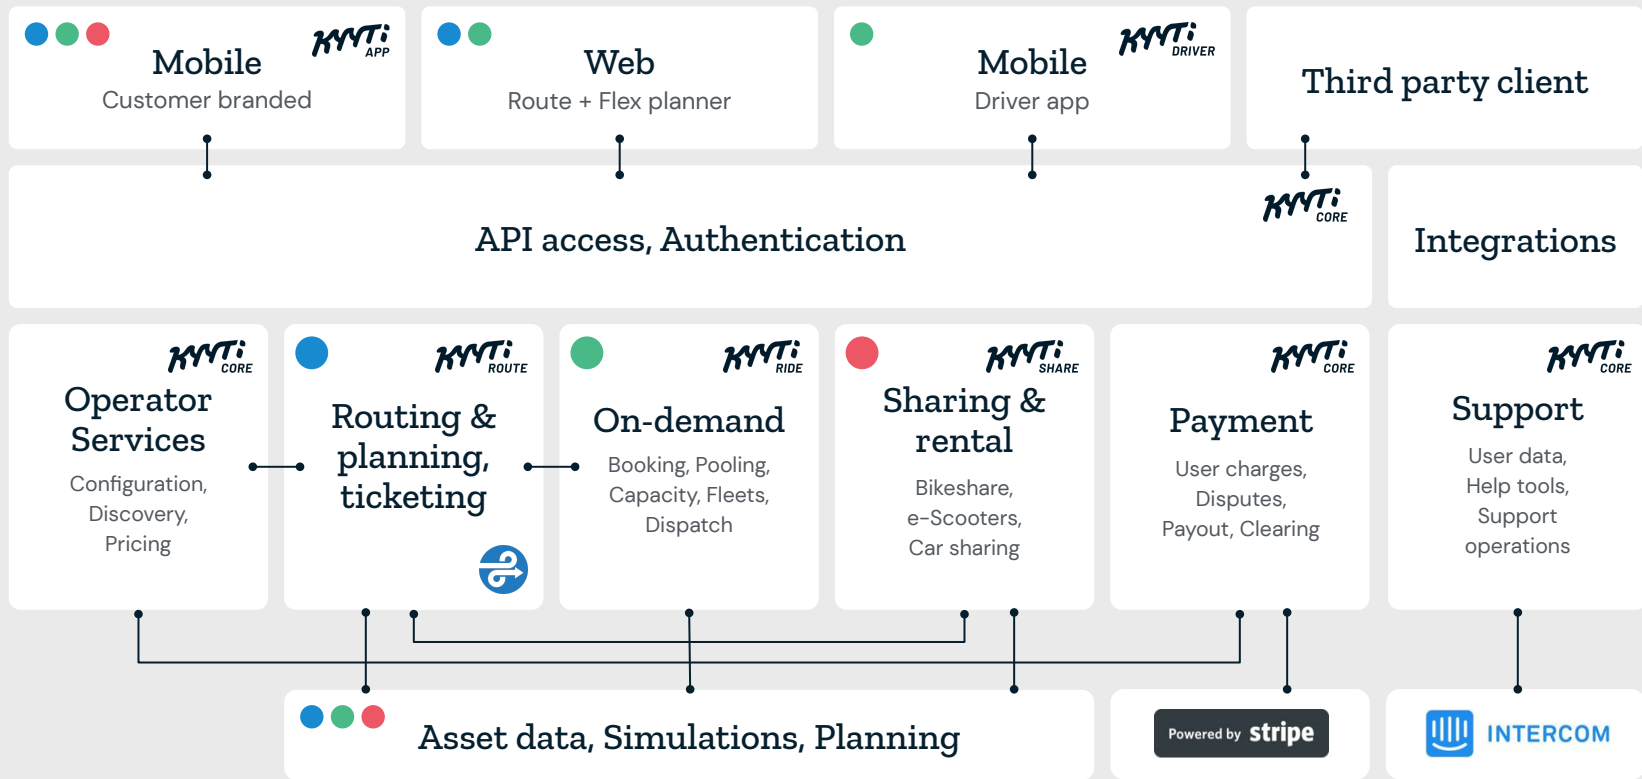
KYYTi APP
Mobile
Customer branded

Web
Route + Flex planner

KYYTi DRIVER
Mobile
Driver app

Third party client

KYYTi CORE
API access, Authentication

Integrations

KYYTi CORE
Operator Services
Configuration, Discovery, Pricing

KYYTi ROUTE
Routing & planning, ticketing

KYYTi RIDE
On-demand
Booking, Pooling, Capacity, Fleets, Dispatch

KYYTi SHARE
Sharing & rental
Bikeshare, e-Scooters, Car sharing

KYYTi CORE
Payment
User charges, Disputes, Payout, Clearing

KYYTi CORE
Support
User data, Help tools, Support operations

Asset data, Simulations, Planning

Powered by stripe

INTERCOM